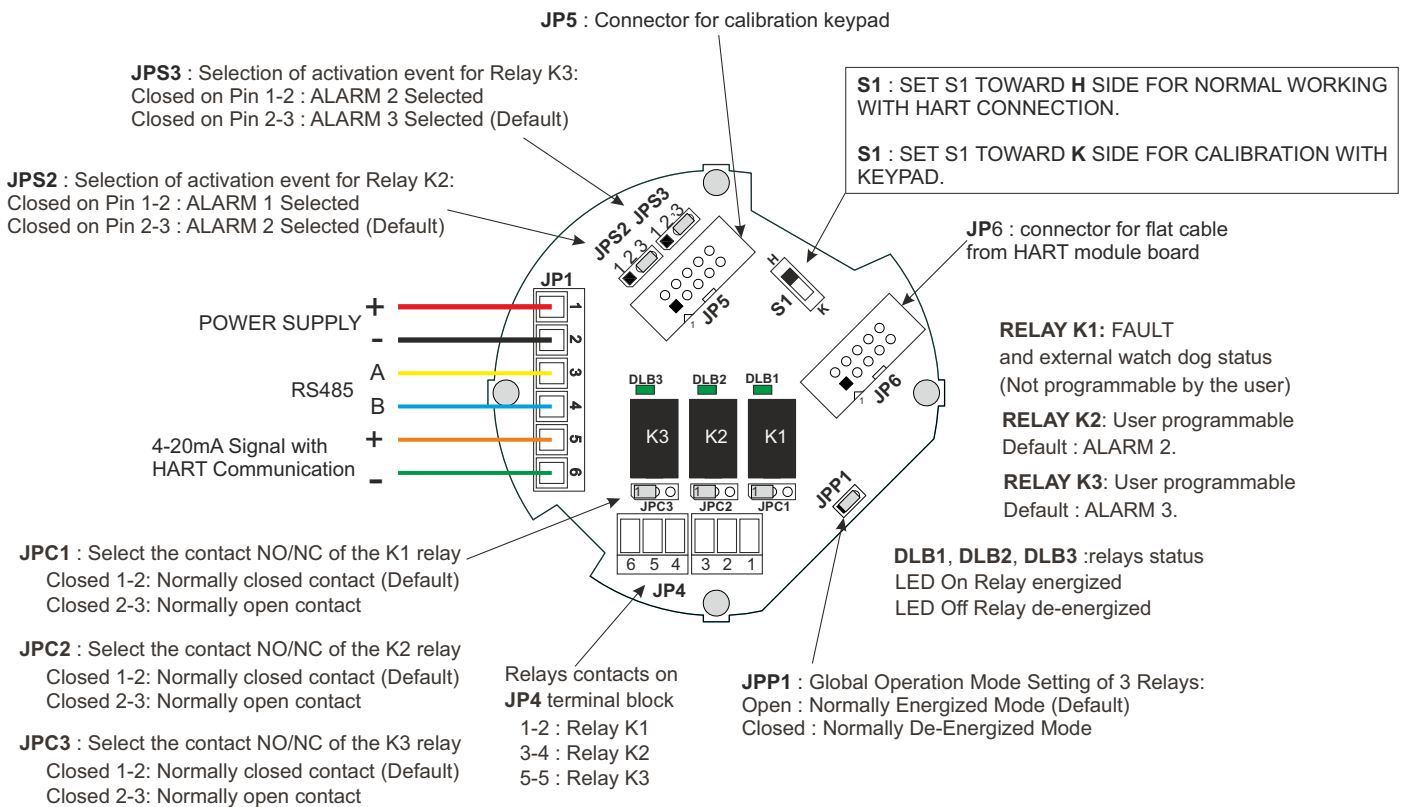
**JP5** : Connector for calibration keypad

**JPS3** : Selection of activation event for Relay K3:
Closed on Pin 1-2 : ALARM 2 Selected
Closed on Pin 2-3 : ALARM 3 Selected (Default)

**S1** : SET S1 TOWARD **H** SIDE FOR NORMAL WORKING WITH HART CONNECTION.

**S1** : SET S1 TOWARD **K** SIDE FOR CALIBRATION WITH KEYPAD.

**JPS2** : Selection of activation event for Relay K2:
Closed on Pin 1-2 : ALARM 1 Selected
Closed on Pin 2-3 : ALARM 2 Selected (Default)

JPS2 JPS3
1 2 3 1 2 3

**JP**6 : connector for flat cable from HART module board

JP1
1 2 3 4 5 6

POWER SUPPLY +
-

JP5
1

H
S1
K

**RELAY K1:** FAULT
and external watch dog status
(Not programmable by the user)

RS485 A
B

DLB3 DLB2 DLB1

K3 K2 K1

JP6
1

**RELAY K2**: User programmable
Default : ALARM 2.

4-20mA Signal with HART Communication +
-

**RELAY K3**: User programmable
Default : ALARM 3.

1 JPC3 1 JPC2 1 JPC1

JPP1

6 5 4 3 2 1

JP4

**JPC1** : Select the contact NO/NC of the K1 relay
Closed 1-2: Normally closed contact (Default)
Closed 2-3: Normally open contact

**DLB1**, **DLB2**, **DLB3** :relays status
LED On Relay energized
LED Off Relay de-energized

**JPC2** : Select the contact NO/NC of the K2 relay
Closed 1-2: Normally closed contact (Default)
Closed 2-3: Normally open contact

Relays contacts on
**JP4** terminal block
1-2 : Relay K1
3-4 : Relay K2
5-5 : Relay K3

**JPP1** : Global Operation Mode Setting of 3 Relays:
Open : Normally Energized Mode (Default)
Closed : Normally De-Energized Mode

**JPC3** : Select the contact NO/NC of the K3 relay
Closed 1-2: Normally closed contact (Default)
Closed 2-3: Normally open contact